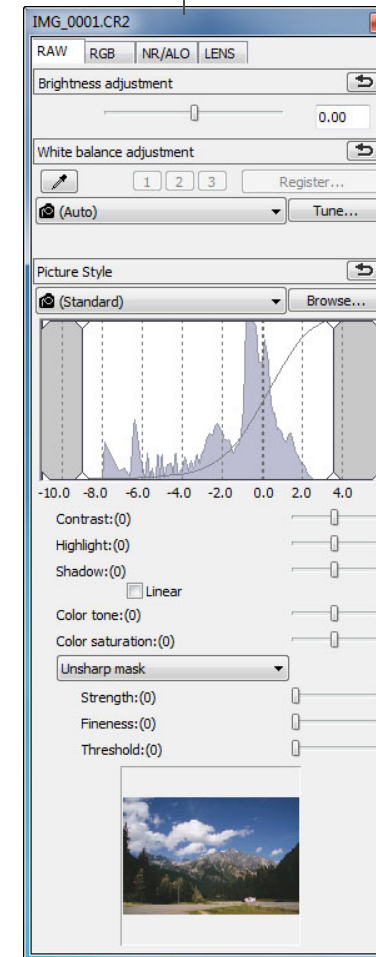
IMG_0001.CR2

RAW RGB NR/ALO LENS

Brightness adjustment

0.00

White balance adjustment

1 2 3 Register...

(Auto) Tune...

Picture Style

(Standard) Browse...

-10.0 -8.0 -6.0 -4.0 -2.0 0.0 2.0 4.0

Contrast:(0)

Highlight:(0)

Shadow:(0)

Linear

Color tone:(0)

Color saturation:(0)

Unsharp mask

Strength:(0)

Fineness:(0)

Threshold:(0)